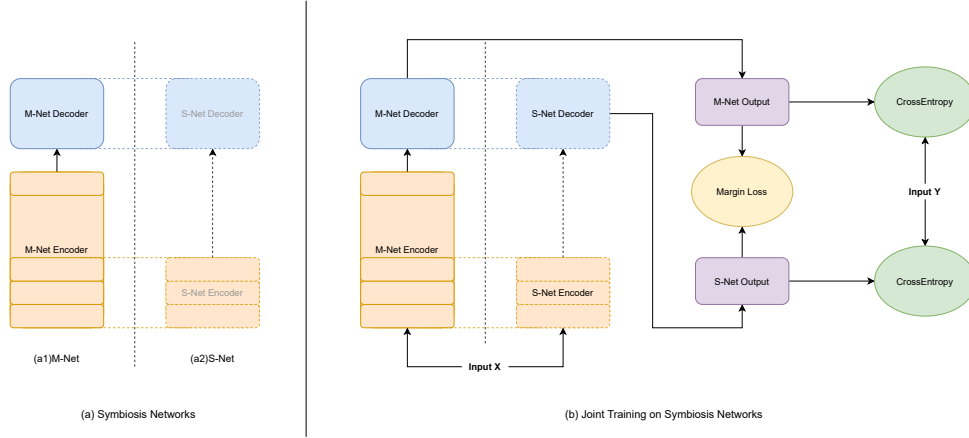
M-Net Decoder

S-Net Decoder

M-Net Encoder

S-Net Encoder

(a1)M-Net

(a2)S-Net

(a) Symbiosis Networks

M-Net Decoder

S-Net Decoder

M-Net Encoder

S-Net Encoder

Input X

M-Net Output

Margin Loss

S-Net Output

CrossEntropy

Input Y

CrossEntropy

(b) Joint Training on Symbiosis Networks